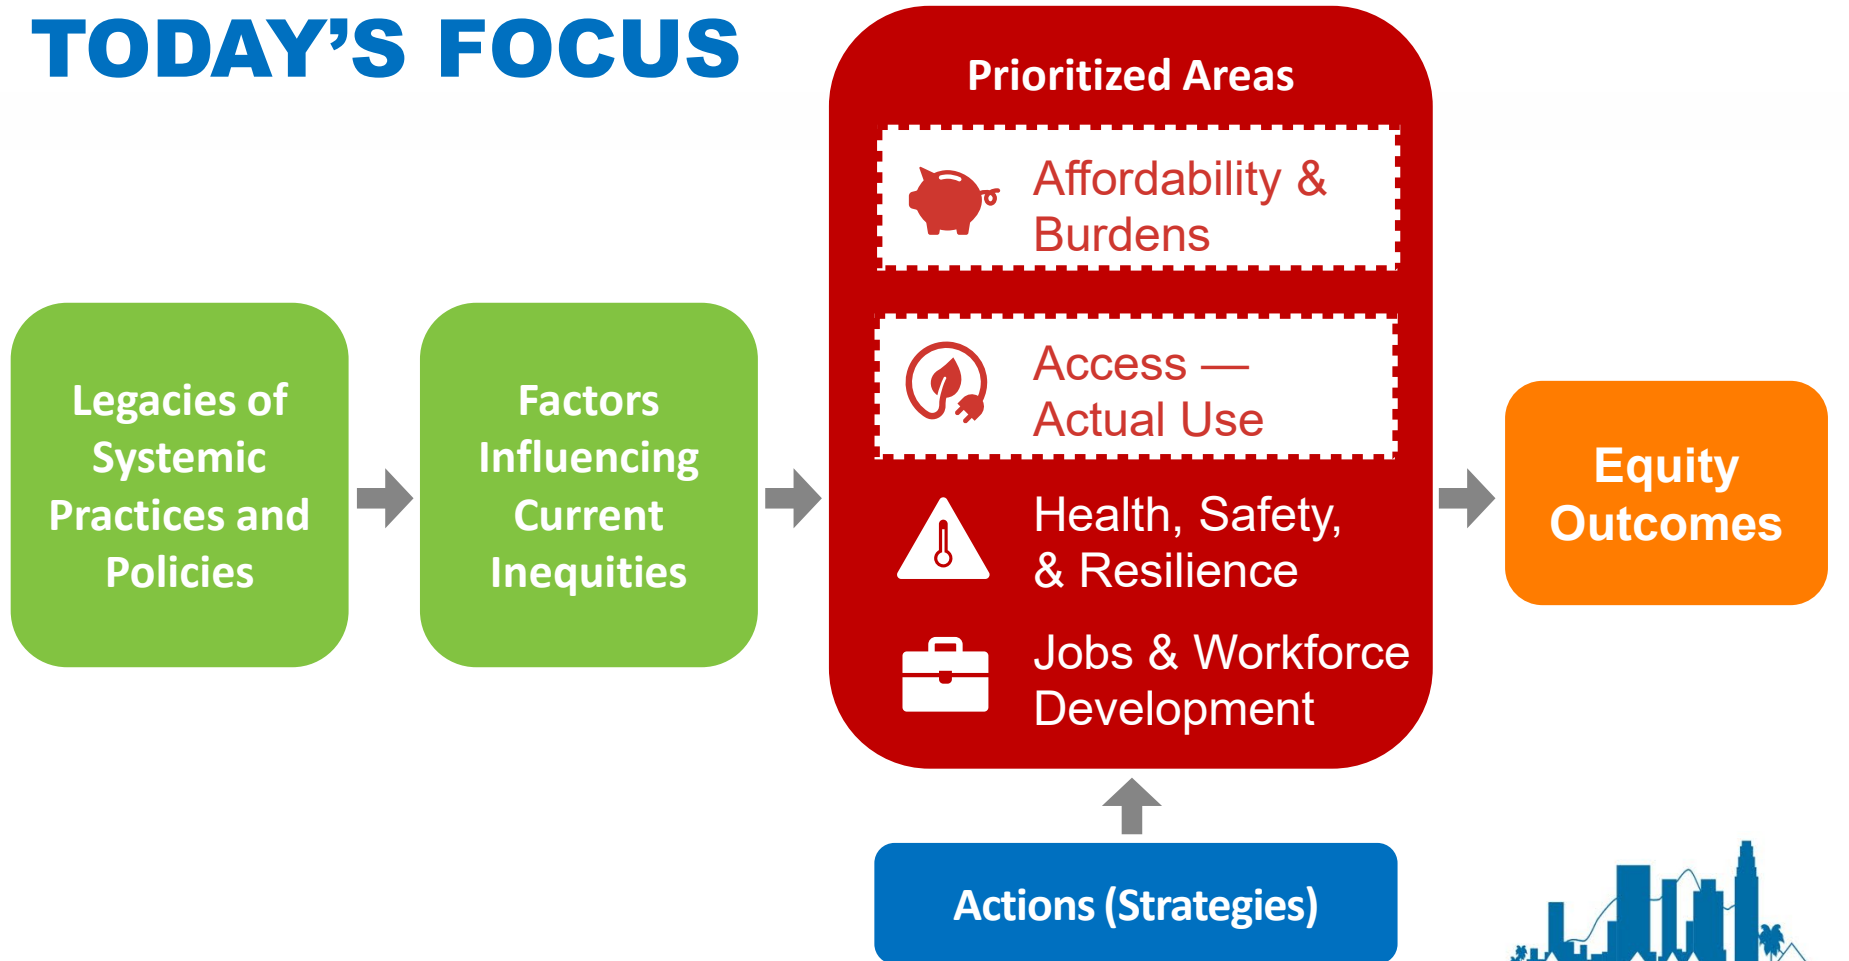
TODAY'S FOCUS

Legacies of Systemic Practices and Policies

Factors Influencing Current Inequities

Prioritized Areas

Affordability & Burdens

Access — Actual Use

Health, Safety, & Resilience

Jobs & Workforce Development

Equity Outcomes

Actions (Strategies)